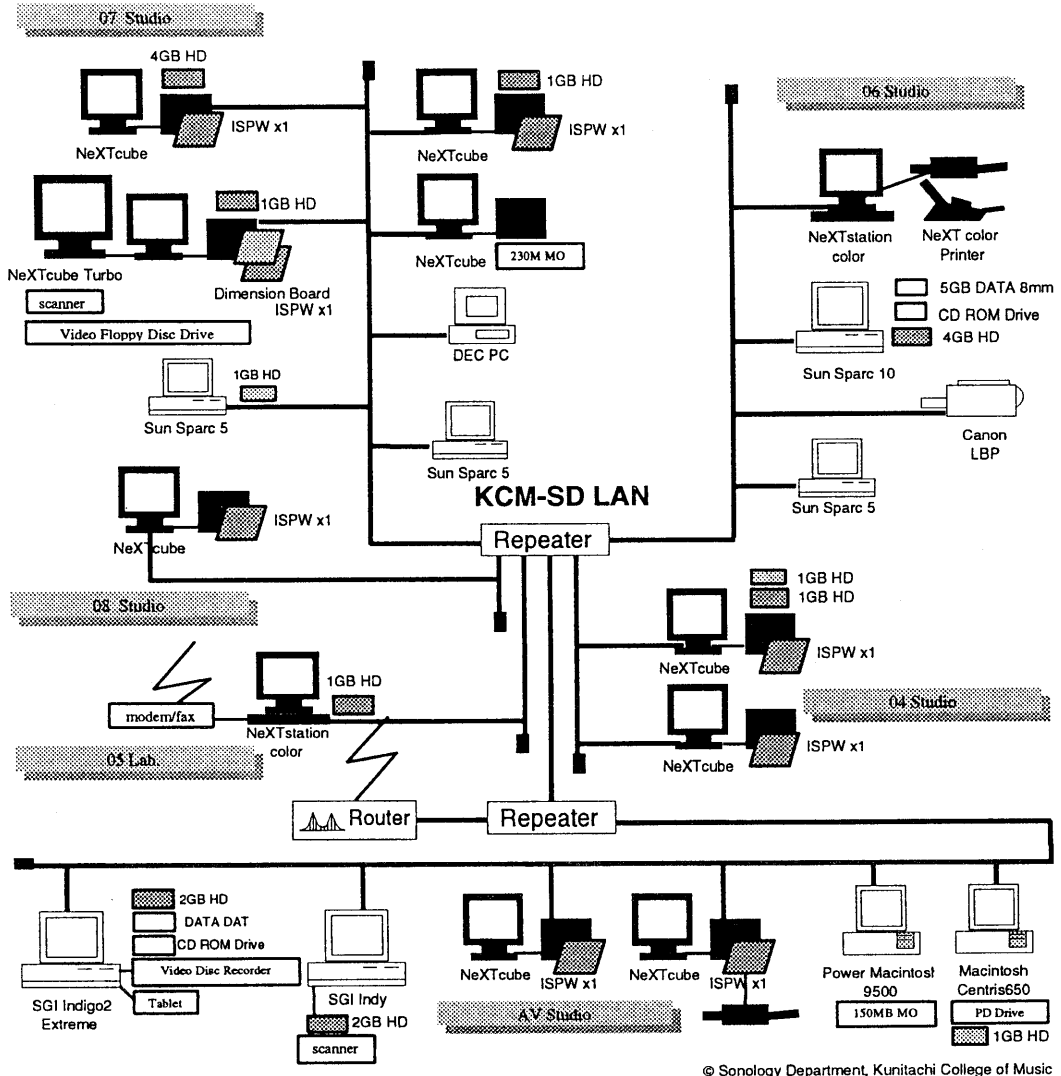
07 Studio

4GB HD

NeXTcube

ISPW x1

1GB HD

NeXTcube

ISPW x1

06 Studio

1GB HD

NeXTcube Turbo

scanner

Video Floppy Disc Drive

Dimension Board ISPW x1

NeXTcube

230M MO

NeXTstation color

NeXT color Printer

5GB DATA 8mm

CD ROM Drive

4GB HD

Sun Sparc 10

DEC PC

1GB HD

Sun Sparc 5

Sun Sparc 5

Canon LBP

Sun Sparc 5

NeXTcube

ISPW x1

KCM-SD LAN

Repeater

08 Studio

1GB HD

1GB HD

NeXTcube

ISPW x1

modem/fax

1GB HD

NeXTstation color

04 Studio

05 Lab.

NeXTcube

ISPW x1

Router

Repeater

2GB HD

DATA DAT

CD ROM Drive

Video Disc Recorder

Tablet

SGI Indigo2 Extreme

SGI Indy

2GB HD

scanner

NeXTcube

ISPW x1

NeXTcube

ISPW x1

AV Studio

Power Macintost 9500

150MB MO

Macintosh Centris650

PD Drive

1GB HD

© Sonology Department, Kunitachi College of Music